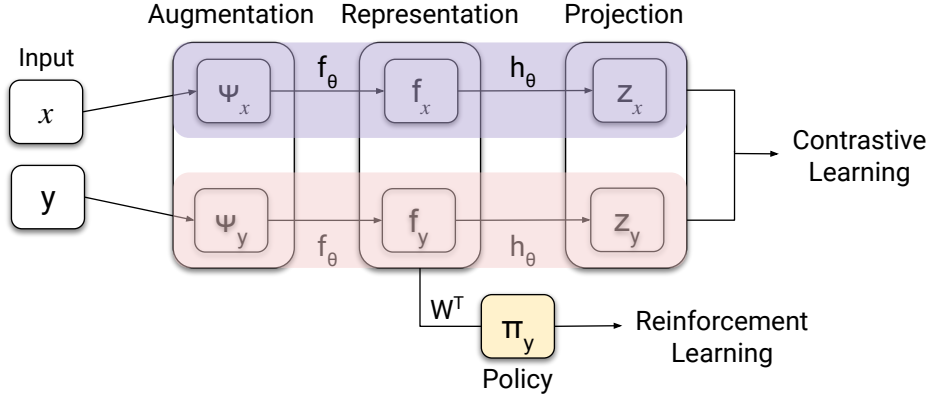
Augmentation Representation Projection

Input

$x$

y

$\Psi_x$

$f_\theta$

$f_x$

$h_\theta$

$z_x$

$\Psi_y$

$f_\theta$

$f_y$

$h_\theta$

$z_y$

Contrastive Learning

$W^T$

$\pi_y$

Policy

Reinforcement Learning